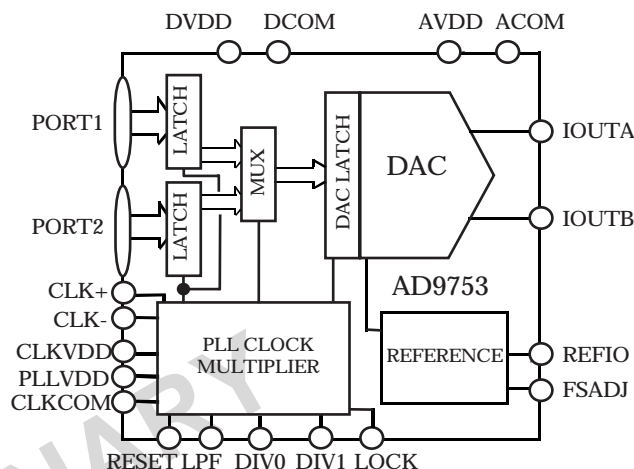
DVDD DCOM AVDD ACOM

PORT1

LATCH

PORT2

LATCH

MUX

DAC LATCH

DAC

IOUTA

IOUTB

AD9753

CLK+

CLK-

CLKVDD

PLLVDD

CLKCOM

PLL CLOCK MULTIPLIER

REFERENCE

REFIO

FSADJ

RESET LPF DIV0 DIV1 LOCK

PRELIMINARY